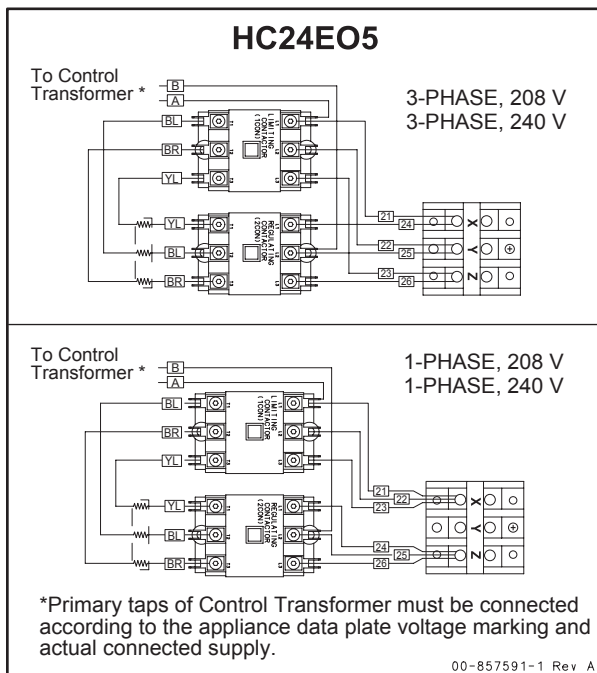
HC24EO5

To Control Transformer *

B
A
BL
BR
YL
YL
BL
BR

LIMITING CONTACTOR (1CON)
REGULATING CONTACTOR (2CON)

3-PHASE, 208 V
3-PHASE, 240 V

21
24
22
25
23
26
X
Y
Z

To Control Transformer *

B
A
BL
BR
YL
YL
BL
BR

LIMITING CONTACTOR (1CON)
REGULATING CONTACTOR (2CON)

1-PHASE, 208 V
1-PHASE, 240 V

21
22
23
24
25
26
X
Y
Z

*Primary taps of Control Transformer must be connected according to the appliance data plate voltage marking and actual connected supply.

00-857591-1 Rev A